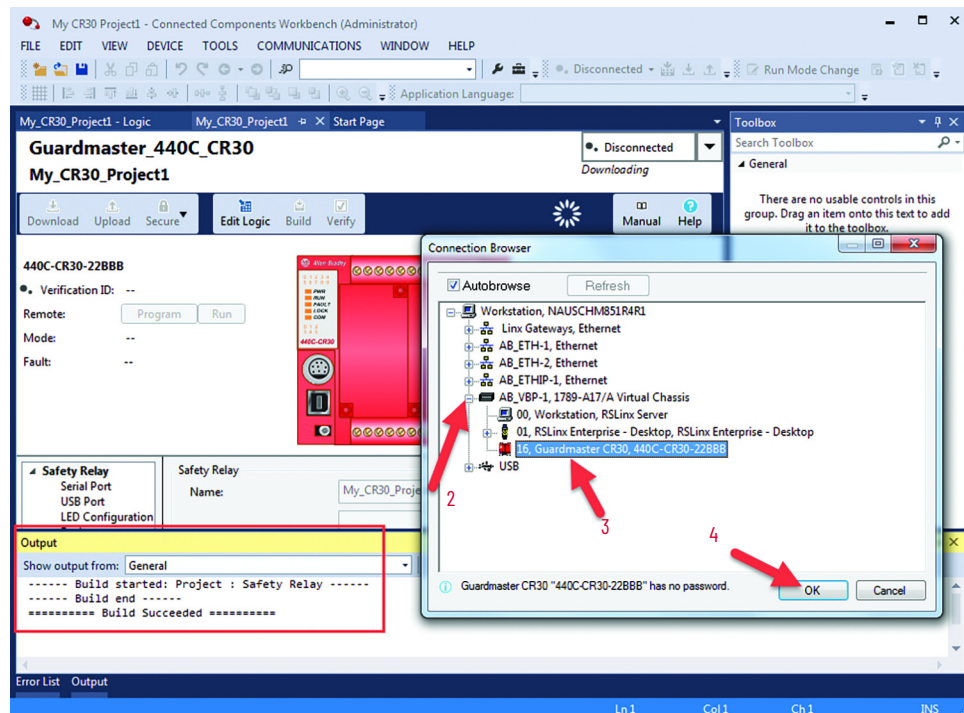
My CR30 Project1 - Connected Components Workbench (Administrator)

FILE EDIT VIEW DEVICE TOOLS COMMUNICATIONS WINDOW HELP

Disconnected Run Mode Change

Application Language:

My_CR30_Project1 - Logic My_CR30_Project1 Start Page

Toolbox

Search Toolbox

General

There are no usable controls in this group. Drag an item onto this text to add it to the toolbox.

Guardmaster_440C_CR30

My_CR30_Project1

Disconnected

Downloading

Download Upload Secure Edit Logic Build Verify Manual Help

440C-CR30-22BBB

Verification ID: --

Remote: Program Run

Mode: --

Fault: --

Allen-Bradley

PWR RUN FAULT LOCK COM

440C-CR30

Safety Relay
Serial Port
USB Port
LED Configuration

Safety Relay

Name: My_CR30_Proje

Connection Browser

Autobrowse Refresh

Workstation, NAUSCHM851R4R1
Linx Gateways, Ethernet
AB_ETH-1, Ethernet
AB_ETH-2, Ethernet
AB_ETHIP-1, Ethernet
AB_VBP-1, 1789-A17/A Virtual Chassis
00, Workstation, RSLinx Server
01, RSLinx Enterprise - Desktop, RSLinx Enterprise - Desktop
16, Guardmaster CR30, 440C-CR30-22BBB
USB

2

3

4

Guardmaster CR30 "440C-CR30-22BBB" has no password.

OK Cancel

Output

Show output from: General

------ Build started: Project : Safety Relay ------
------ Build end ------
========== Build Succeeded ==========

Error List Output

Ln 1 Col 1 Ch 1 INS